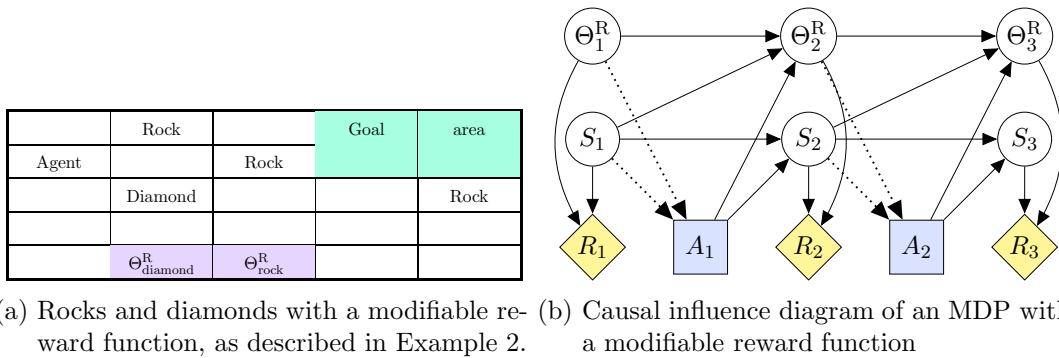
|  | Rock |  | Goal | area |
|---|---|---|---|---|
| Agent |  | Rock |  |  |
|  | Diamond |  |  | Rock |
|  |  |  |  |  |
|  | $\Theta^{\mathrm{R}}_{\mathrm{diamond}}$ | $\Theta^{\mathrm{R}}_{\mathrm{rock}}$ |  |  |

(a) Rocks and diamonds with a modifiable reward function, as described in Example 2.

$\Theta^{\mathrm{R}}_1$ $\Theta^{\mathrm{R}}_2$ $\Theta^{\mathrm{R}}_3$

$S_1$ $S_2$ $S_3$

$R_1$ $A_1$ $R_2$ $A_2$ $R_3$

(b) Causal influence diagram of an MDP wit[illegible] a modifiable reward function